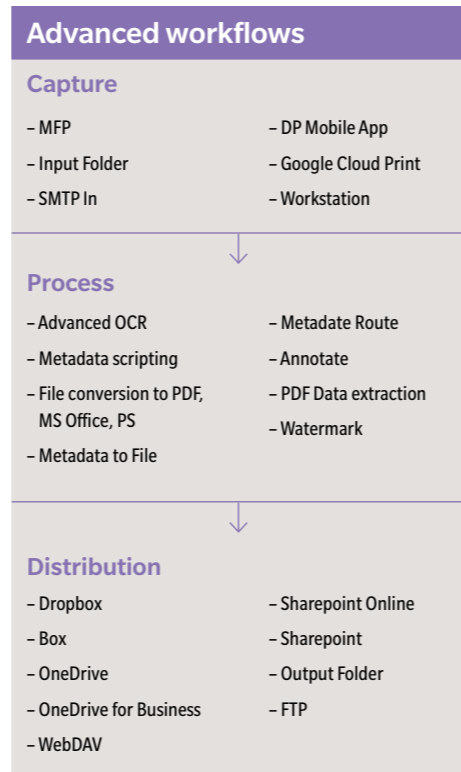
Advanced workflows

Capture

– MFP
– Input Folder
– SMTP In

– DP Mobile App
– Google Cloud Print
– Workstation

Process

– Advanced OCR
– Metadata scripting
– File conversion to PDF, MS Office, PS
– Metadata to File

– Metadate Route
– Annotate
– PDF Data extraction
– Watermark

Distribution

– Dropbox
– Box
– OneDrive
– OneDrive for Business
– WebDAV

– Sharepoint Online
– Sharepoint
– Output Folder
– FTP